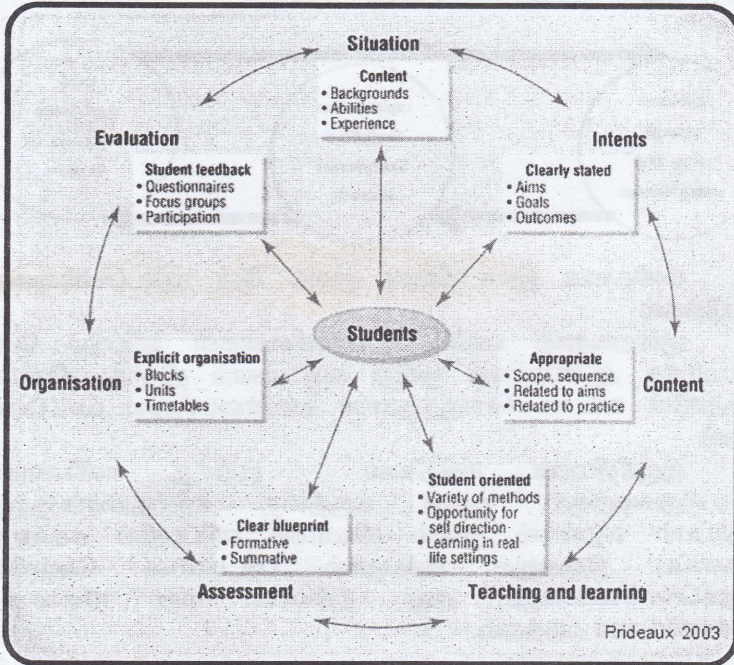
Situation

Content
• Backgrounds
• Abilities
• Experience

Evaluation

Student feedback
• Questionnaires
• Focus groups
• Participation

Intents

Clearly stated
• Aims
• Goals
• Outcomes

Students

Organisation

Explicit organisation
• Blocks
• Units
• Timetables

Appropriate
• Scope, sequence
• Related to aims
• Related to practice

Content

Clear blueprint
• Formative
• Summative

Student oriented
• Variety of methods
• Opportunity for self direction
• Learning in real life settings

Assessment

Teaching and learning

Prideaux 2003